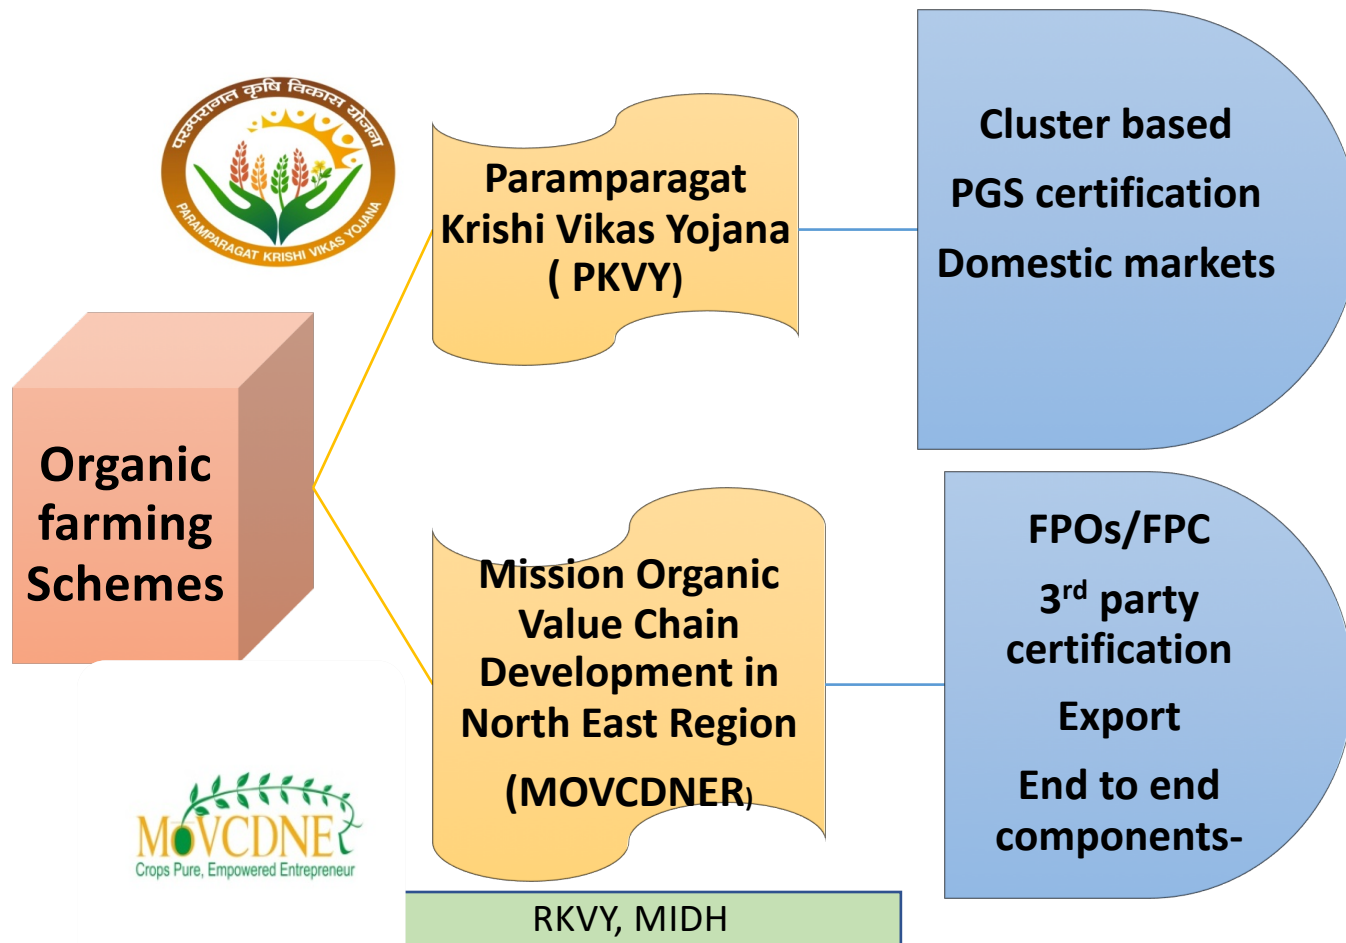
परम्परागत कृषि विकास योजना
PARAMPARAGAT KRISHI VIKAS YOJANA

Paramparagat Krishi Vikas Yojana ( PKVY)

Cluster based

PGS certification

Domestic markets

Organic farming Schemes

Mission Organic Value Chain Development in North East Region

(MOVCDNER)

FPOs/FPC

3$^{rd}$ party certification

Export

End to end components-

MOVCDNER
Crops Pure, Empowered Entrepreneur

RKVY, MIDH